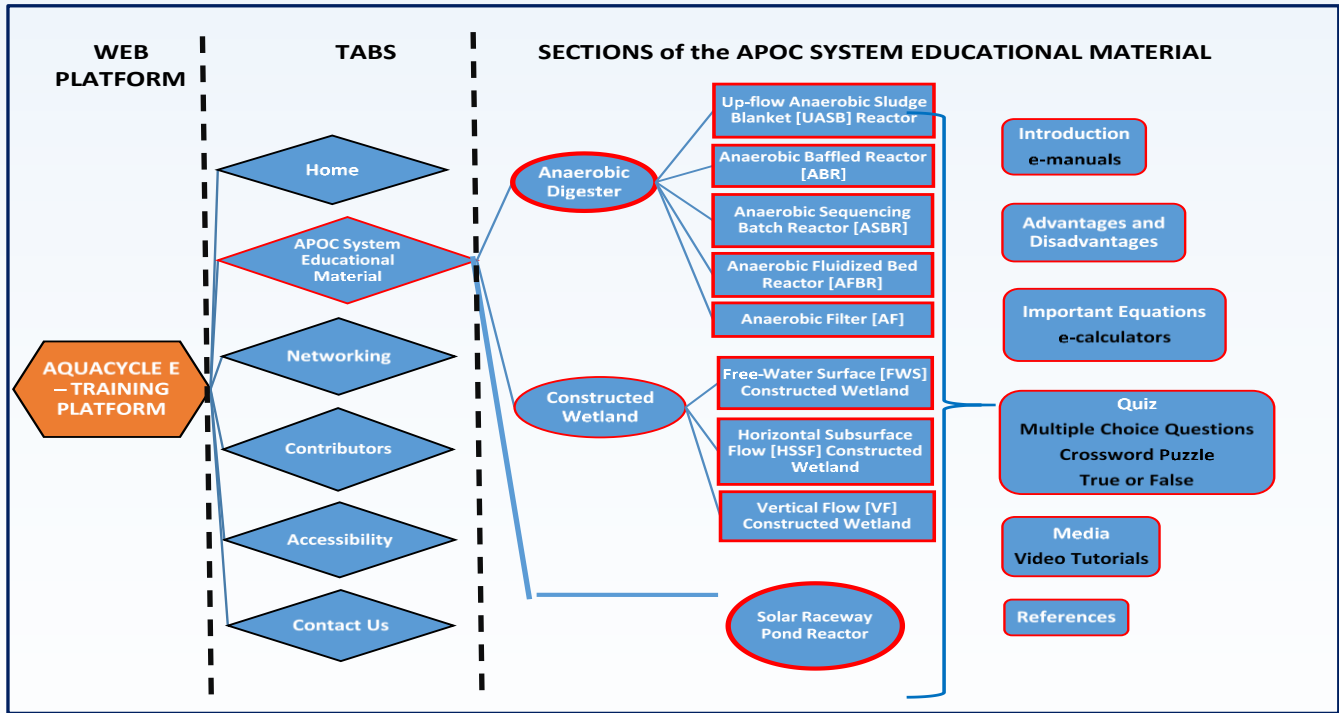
WEB PLATFORM

TABS

SECTIONS of the APOC SYSTEM EDUCATIONAL MATERIAL

AQUACYCLE E – TRAINING PLATFORM

Home

APOC System Educational Material

Networking

Contributors

Accessibility

Contact Us

Anaerobic Digester

Up-flow Anaerobic Sludge Blanket [UASB] Reactor

Anaerobic Baffled Reactor [ABR]

Anaerobic Sequencing Batch Reactor [ASBR]

Anaerobic Fluidized Bed Reactor [AFBR]

Anaerobic Filter [AF]

Constructed Wetland

Free-Water Surface [FWS] Constructed Wetland

Horizontal Subsurface Flow [HSSF] Constructed Wetland

Vertical Flow [VF] Constructed Wetland

Solar Raceway Pond Reactor

Introduction
e-manuals

Advantages and Disadvantages

Important Equations
e-calculators

Quiz
Multiple Choice Questions
Crossword Puzzle
True or False

Media
Video Tutorials

References